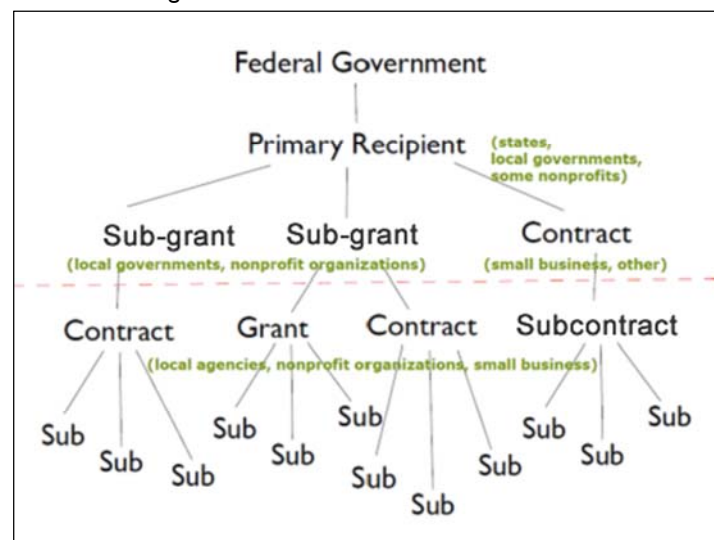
Federal Government

Primary Recipient (states, local governments, some nonprofits)

Sub-grant Sub-grant Contract

(local governments, nonprofit organizations) (small business, other)

Contract Grant Contract Subcontract

(local agencies, nonprofit organizations, small business)

Sub Sub Sub Sub Sub Sub Sub Sub Sub Sub Sub Sub Sub